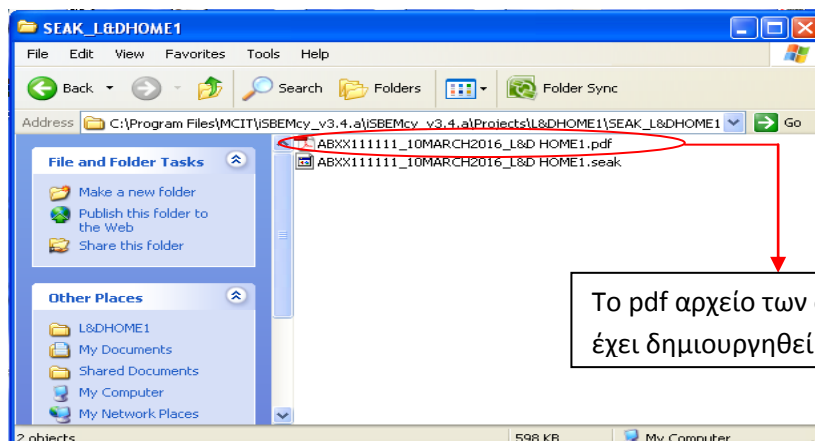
SEAK_L&DHOME1

File Edit View Favorites Tools Help

Back Search Folders Folder Sync

Address C:\Program Files\MCIT\iSBEMcy_v3.4.a\iSBEMcy_v3.4.a\Projects\L&DHOME1\SEAK_L&DHOME1 Go

File and Folder Tasks

Make a new folder
Publish this folder to the Web
Share this folder

Other Places

L&DHOME1
My Documents
Shared Documents
My Computer
My Network Places

ABXX111111_10MARCH2016_L&D HOME1.pdf
ABXX111111_10MARCH2016_L&D HOME1.seak

Το pdf αρχείο των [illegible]
έχει δημιουργηθεί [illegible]

2 objects 598 KB My Computer